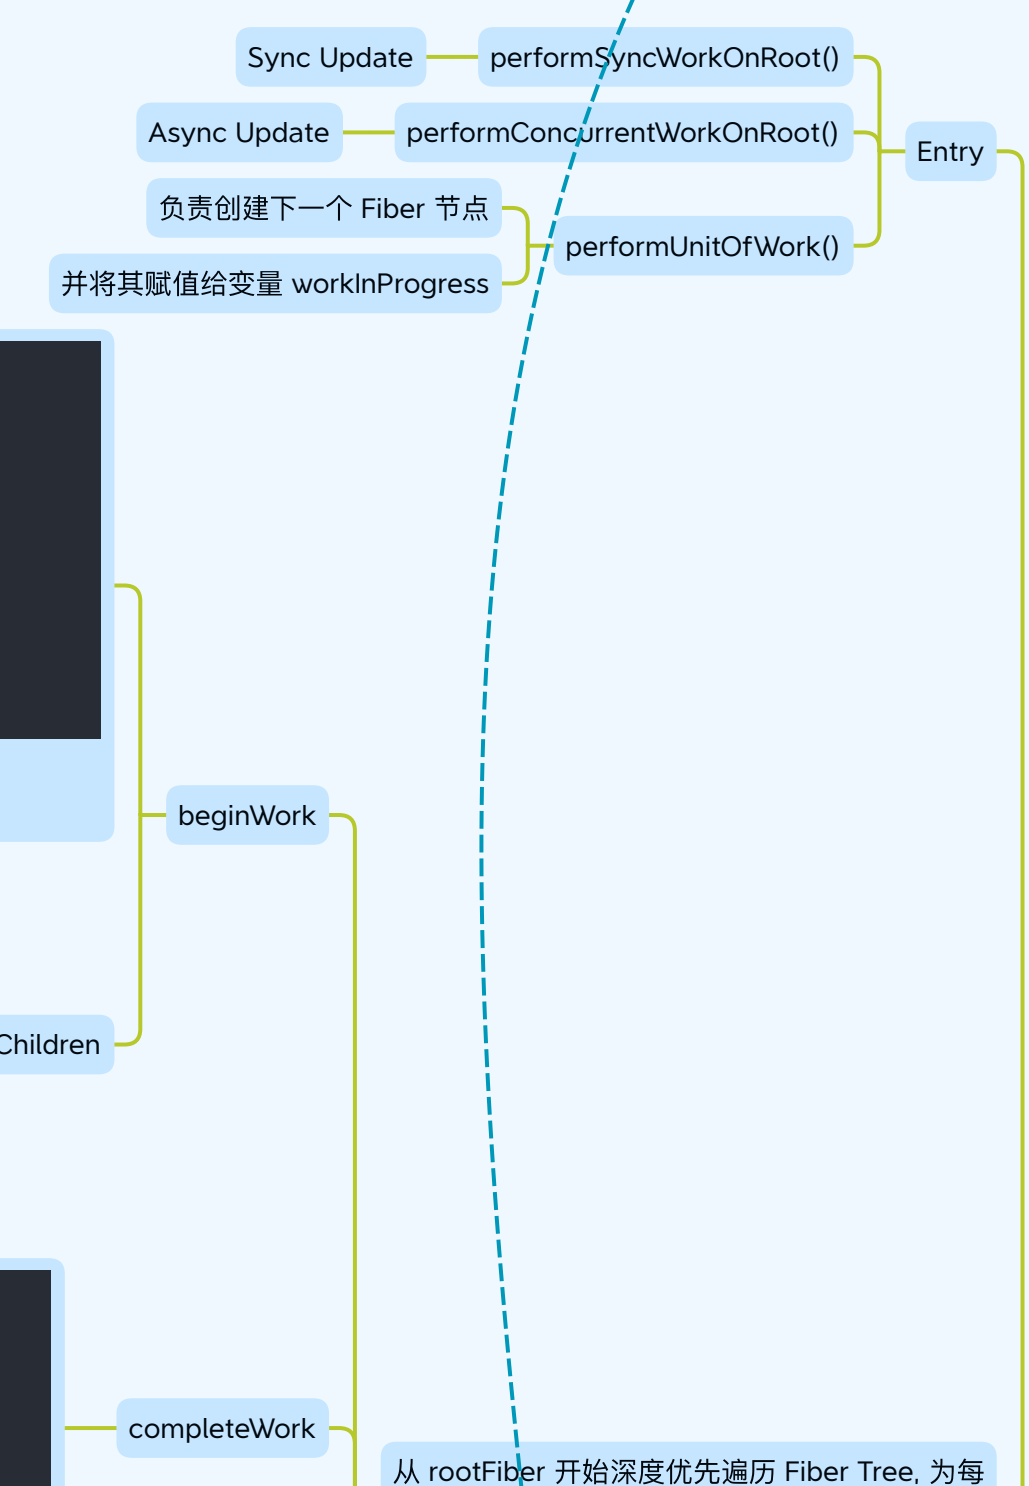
Sync Update

performSyncWorkOnRoot()

Async Update

performConcurrentWorkOnRoot()

Entry

负责创建下一个 Fiber 节点

并将其赋值给变量 workInProgress

performUnitOfWork()

beginWork

Children

completeWork

从 rootFiber 开始深度优先遍历 Fiber Tree, 为每